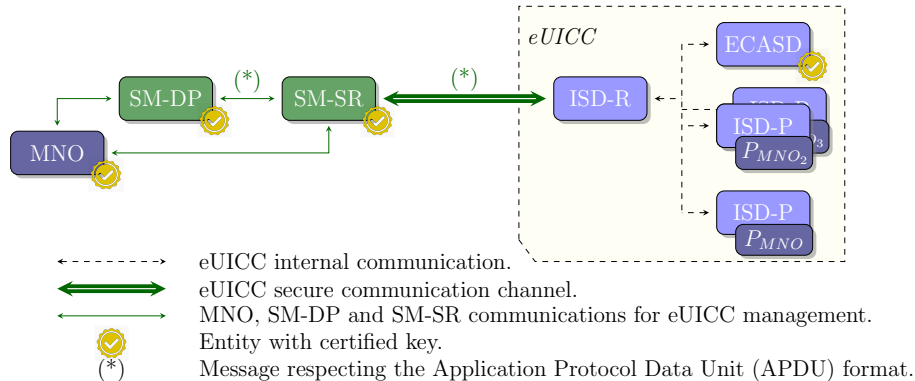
eUICC

ECASD

(*)

(*)

SM-DP

SM-SR

ISD-R

ISD-P

ISD-P

$P_{MNO_2}$

MNO

ISD-P

$P_{MNO}$

eUICC internal communication.

eUICC secure communication channel.

MNO, SM-DP and SM-SR communications for eUICC management.

Entity with certified key.

(*) Message respecting the Application Protocol Data Unit (APDU) format.